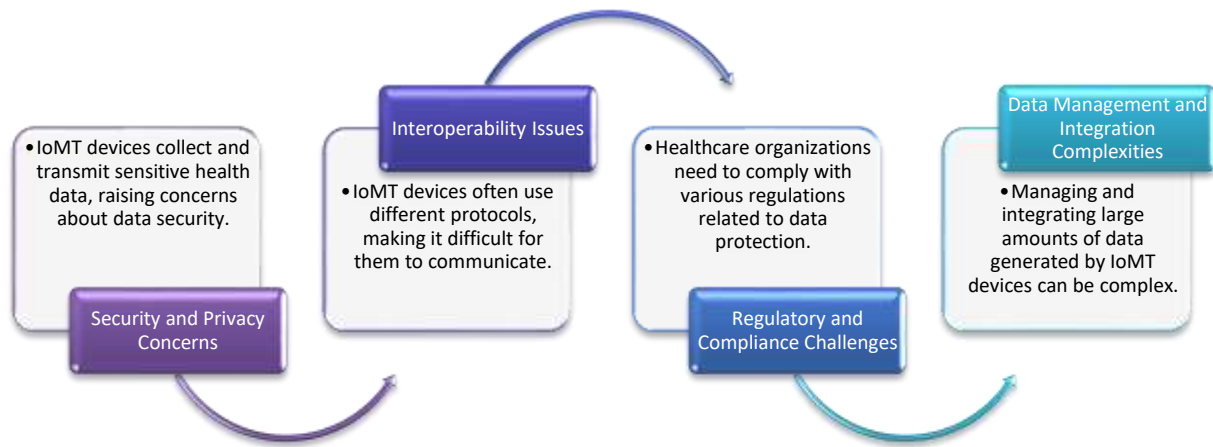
• IoMT devices collect and transmit sensitive health data, raising concerns about data security.

Security and Privacy Concerns

Interoperability Issues

• IoMT devices often use different protocols, making it difficult for them to communicate.

• Healthcare organizations need to comply with various regulations related to data protection.

Regulatory and Compliance Challenges

Data Management and Integration Complexities

• Managing and integrating large amounts of data generated by IoMT devices can be complex.